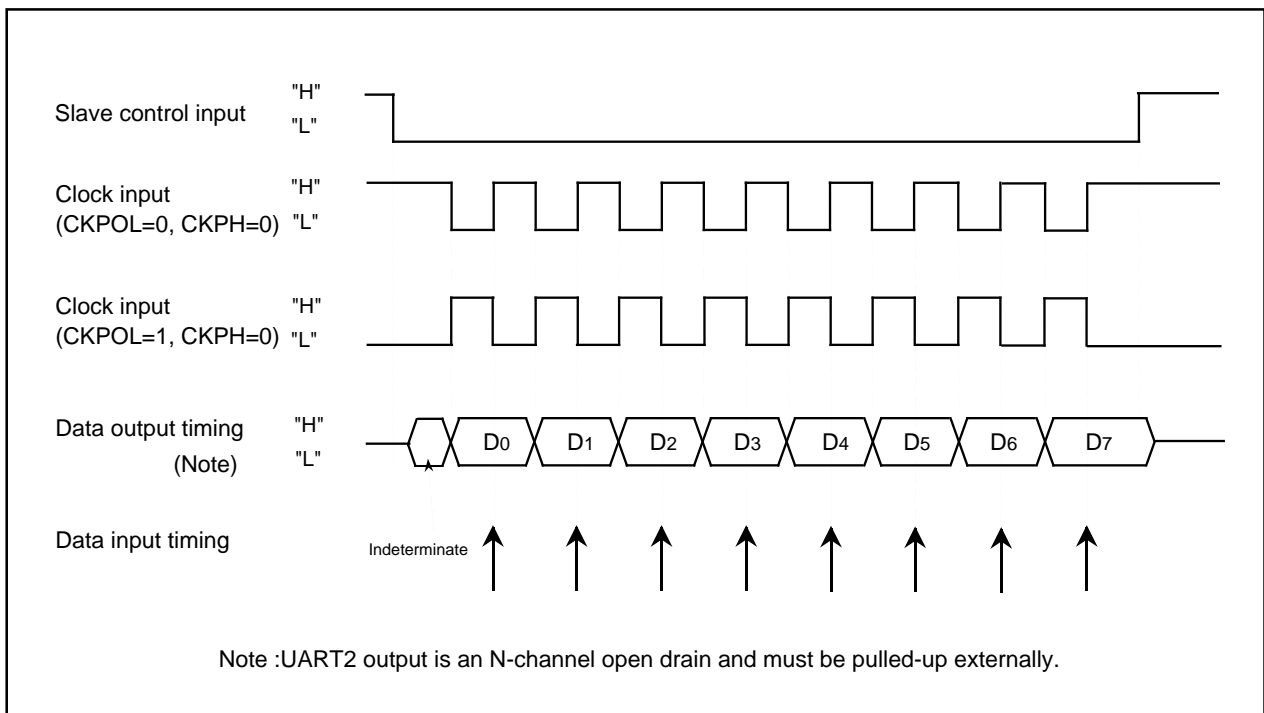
Slave control input "H" "L"

Clock input (CKPOL=0, CKPH=0) "H" "L"

Clock input (CKPOL=1, CKPH=0) "H" "L"

Data output timing (Note) "H" "L"

$D_0$ $D_1$ $D_2$ $D_3$ $D_4$ $D_5$ $D_6$ $D_7$

Data input timing

Indeterminate

Note :UART2 output is an N-channel open drain and must be pulled-up externally.